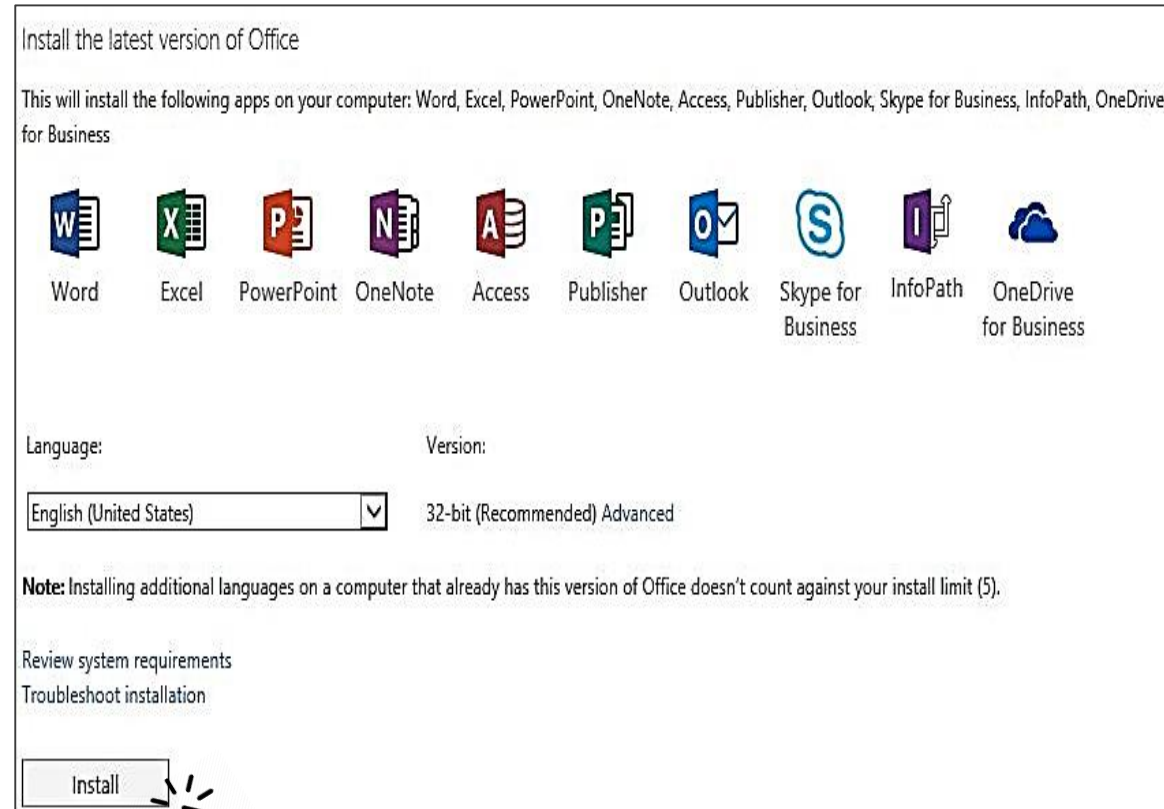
Install the latest version of Office

This will install the following apps on your computer: Word, Excel, PowerPoint, OneNote, Access, Publisher, Outlook, Skype for Business, InfoPath, OneDrive for Business

W Word
X Excel
P PowerPoint
N OneNote
A Access
P Publisher
O Outlook
S Skype for Business
I InfoPath
OneDrive for Business

Language:

Version:

English (United States)

32-bit (Recommended) Advanced

**Note:** Installing additional languages on a computer that already has this version of Office doesn't count against your install limit (5).

Review system requirements
Troubleshoot installation

Install